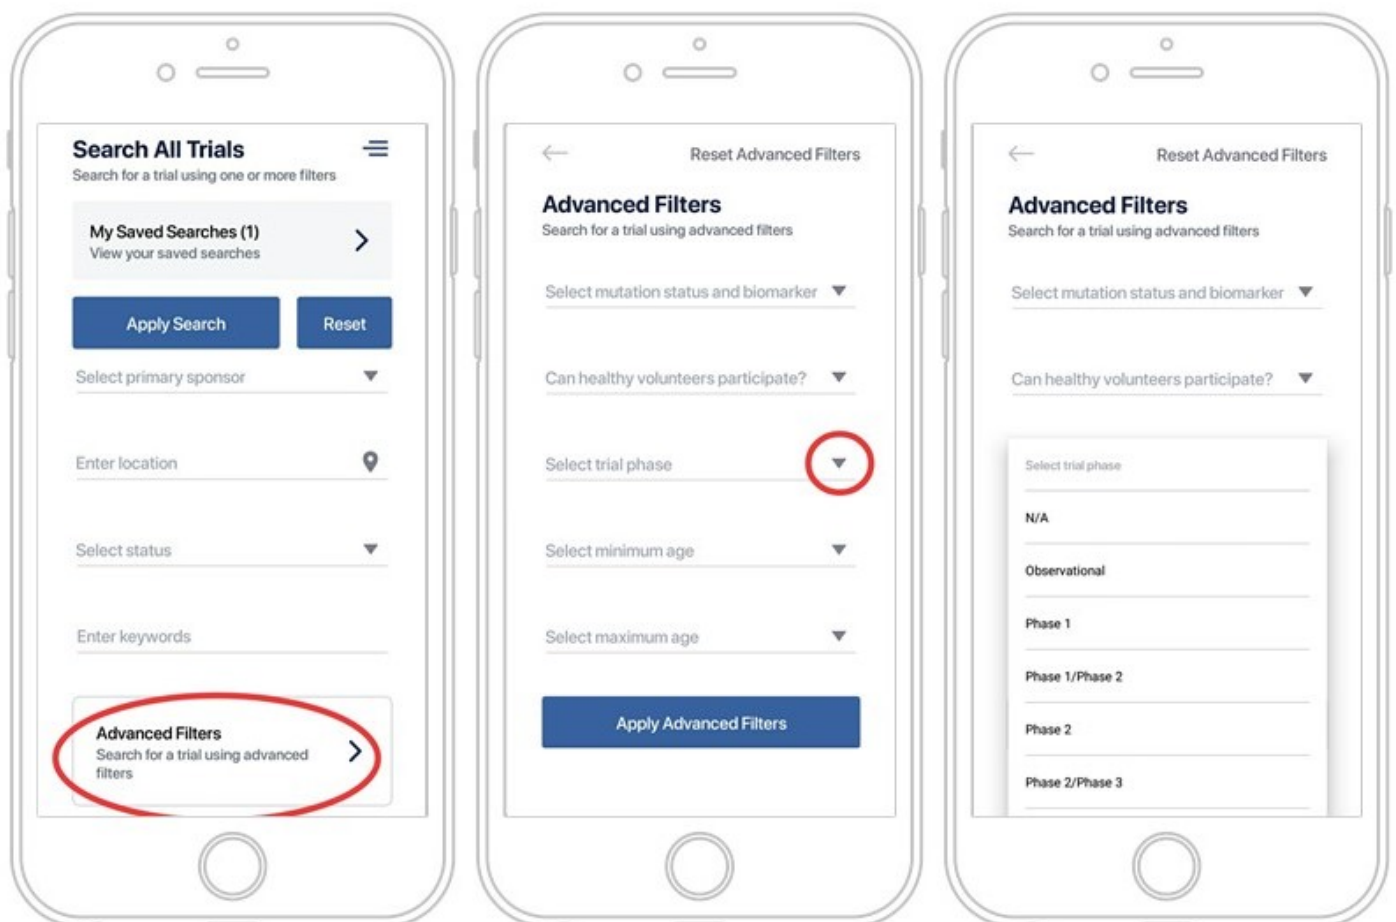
Search All Trials
Search for a trial using one or more filters

My Saved Searches (1)
View your saved searches

Apply Search

Reset

Select primary sponsor

Enter location

Select status

Enter keywords

Advanced Filters
Search for a trial using advanced filters

Reset Advanced Filters

Advanced Filters
Search for a trial using advanced filters

Select mutation status and biomarker

Can healthy volunteers participate?

Select trial phase

Select minimum age

Select maximum age

Apply Advanced Filters

Reset Advanced Filters

Advanced Filters
Search for a trial using advanced filters

Select mutation status and biomarker

Can healthy volunteers participate?

Select trial phase

N/A

Observational

Phase 1

Phase 1/Phase 2

Phase 2

Phase 2/Phase 3